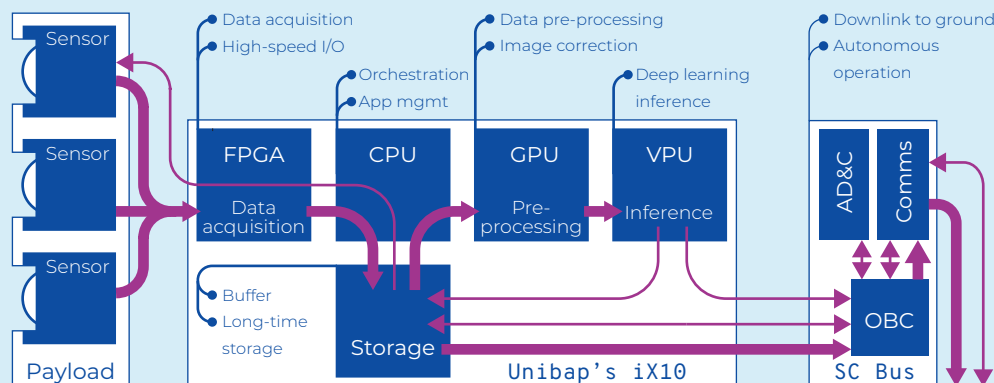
Sensor

Sensor

Sensor

Payload

Data acquisition
High-speed I/O

Orchestration
App mgmt

Data pre-processing
Image correction

Deep learning inference

Downlink to ground
Autonomous operation

FPGA
Data acquisition

CPU

GPU
Pre-processing

VPU
Inference

Buffer
Long-time storage

Storage

Unibap's iX10

AD&C

Comms

OBC

SC Bus